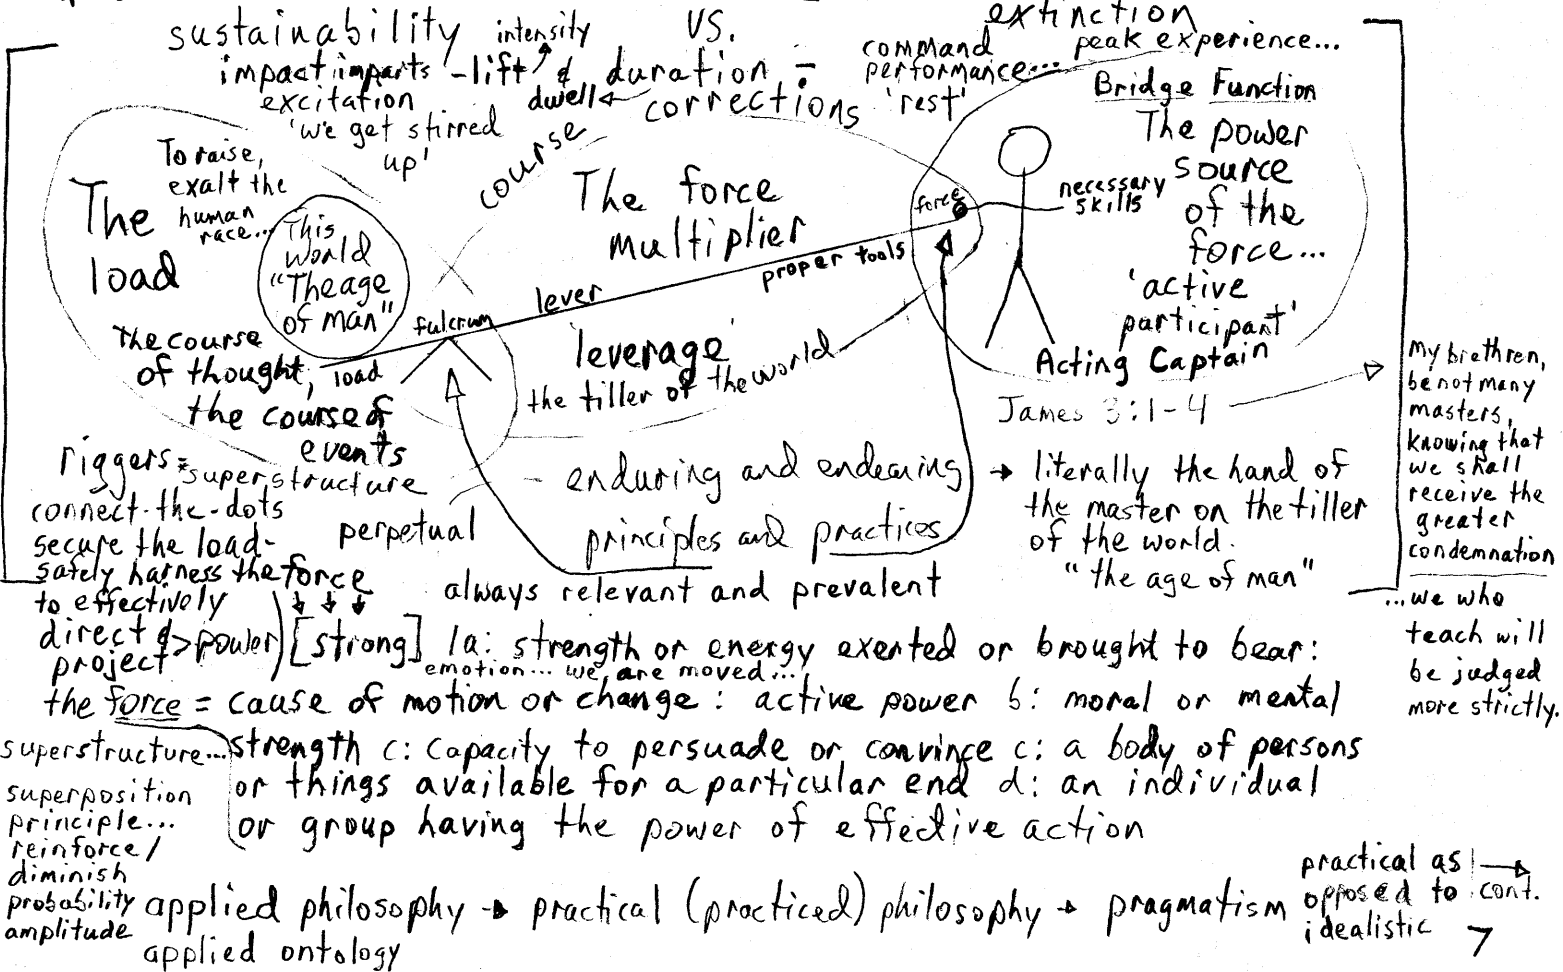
sustainability intensity VS. extinction
impact imparts -lift & duration - command performance... peak experience...
excitation dwell corrections 'rest' Bridge Function
'we get stirred up'
course
To raise, exalt the human race...
The load
This world "The age of man"
The force multiplier
force
necessary skills
The power source of the force...
proper tools
'active participant'
fulcrum lever
The course of thought, load
leverage
the tiller of the world
Acting Captain
the course of events
James 3:1-4
My brethren, be not many masters, knowing that we shall receive the greater condemnation
riggers = superstructure
connect-the-dots
secure the load-
safely harness the force
to effectively direct & project power
perpetual
enduring and endearing principles and practices
always relevant and prevalent
literally the hand of the master on the tiller of the world. "the age of man"
...we who teach will be judged more strictly.
[strong] 1a: strength or energy exerted or brought to bear:
emotion... we are moved...
the force = cause of motion or change: active power b: moral or mental
superstructure... strength c: capacity to persuade or convince c: a body of persons or things available for a particular end d: an individual or group having the power of effective action
superposition principle... reinforce / diminish probability amplitude
applied philosophy → practical (practiced) philosophy → pragmatism
practical as opposed to idealistic → cont.
applied ontology
7